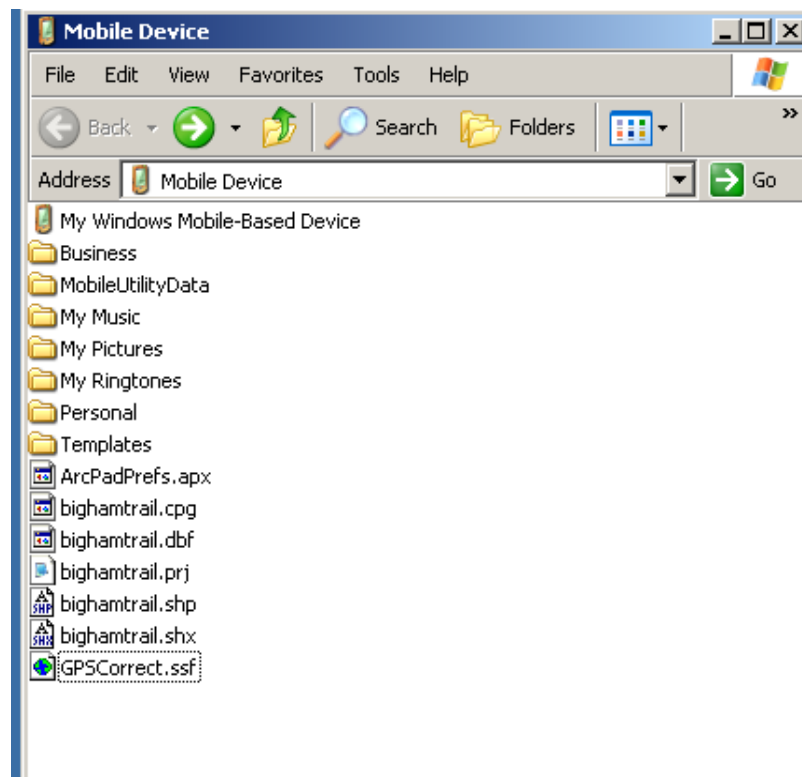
Mobile Device

File Edit View Favorites Tools Help

Back Search Folders

Address Mobile Device Go

My Windows Mobile-Based Device
Business
MobileUtilityData
My Music
My Pictures
My Ringtones
Personal
Templates
ArcPadPrefs.apx
bighamtrail.cpg
bighamtrail.dbf
bighamtrail.prj
bighamtrail.shp
bighamtrail.shx
GPSCorrect.ssf